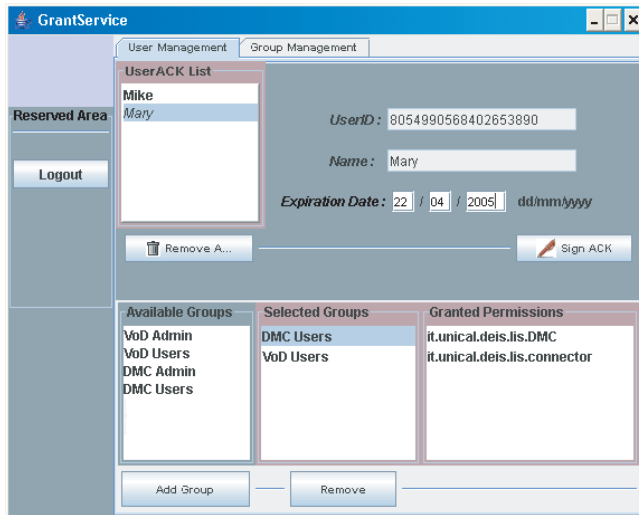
GrantService

User Management | Group Management

UserACK List

Mike
Mary

Reserved Area

Logout

UserID : 8054990568402653890

Name : Mary

Expiration Date : 22 / 04 / 2005 dd/mm/yyyy

Remove A...

Sign ACK

Available Groups
VoD Admin
VoD Users
DMC Admin
DMC Users

Selected Groups
DMC Users
VoD Users

Granted Permissions
it.unical.deis.lis.DMC
it.unical.deis.lis.connector

Add Group

Remove